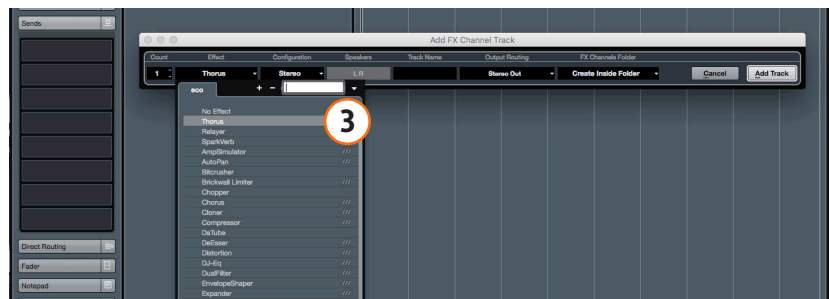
Sends

Add FX Channel Track

| Count | Effect | Configuration | Speakers | Track Name | Output Routing | FX Channels Folder |
|---|---|---|---|---|---|---|
| 1 | Thorus | Stereo | L R | | Stereo Out | Create Inside Folder |

Cancel
Add Track

eco
+ −

3

No Effect
Thorus
Relayer
SparkVerb
AmpSimulator
AutoPan
Bitcrusher
Brickwall Limiter
Chopper
Chorus
Cloner
Compressor
DaTube
DeEsser
Distortion
DJ-Eq
DualFilter
EnvelopeShaper
Expander

Direct Routing
Fader
Notepad